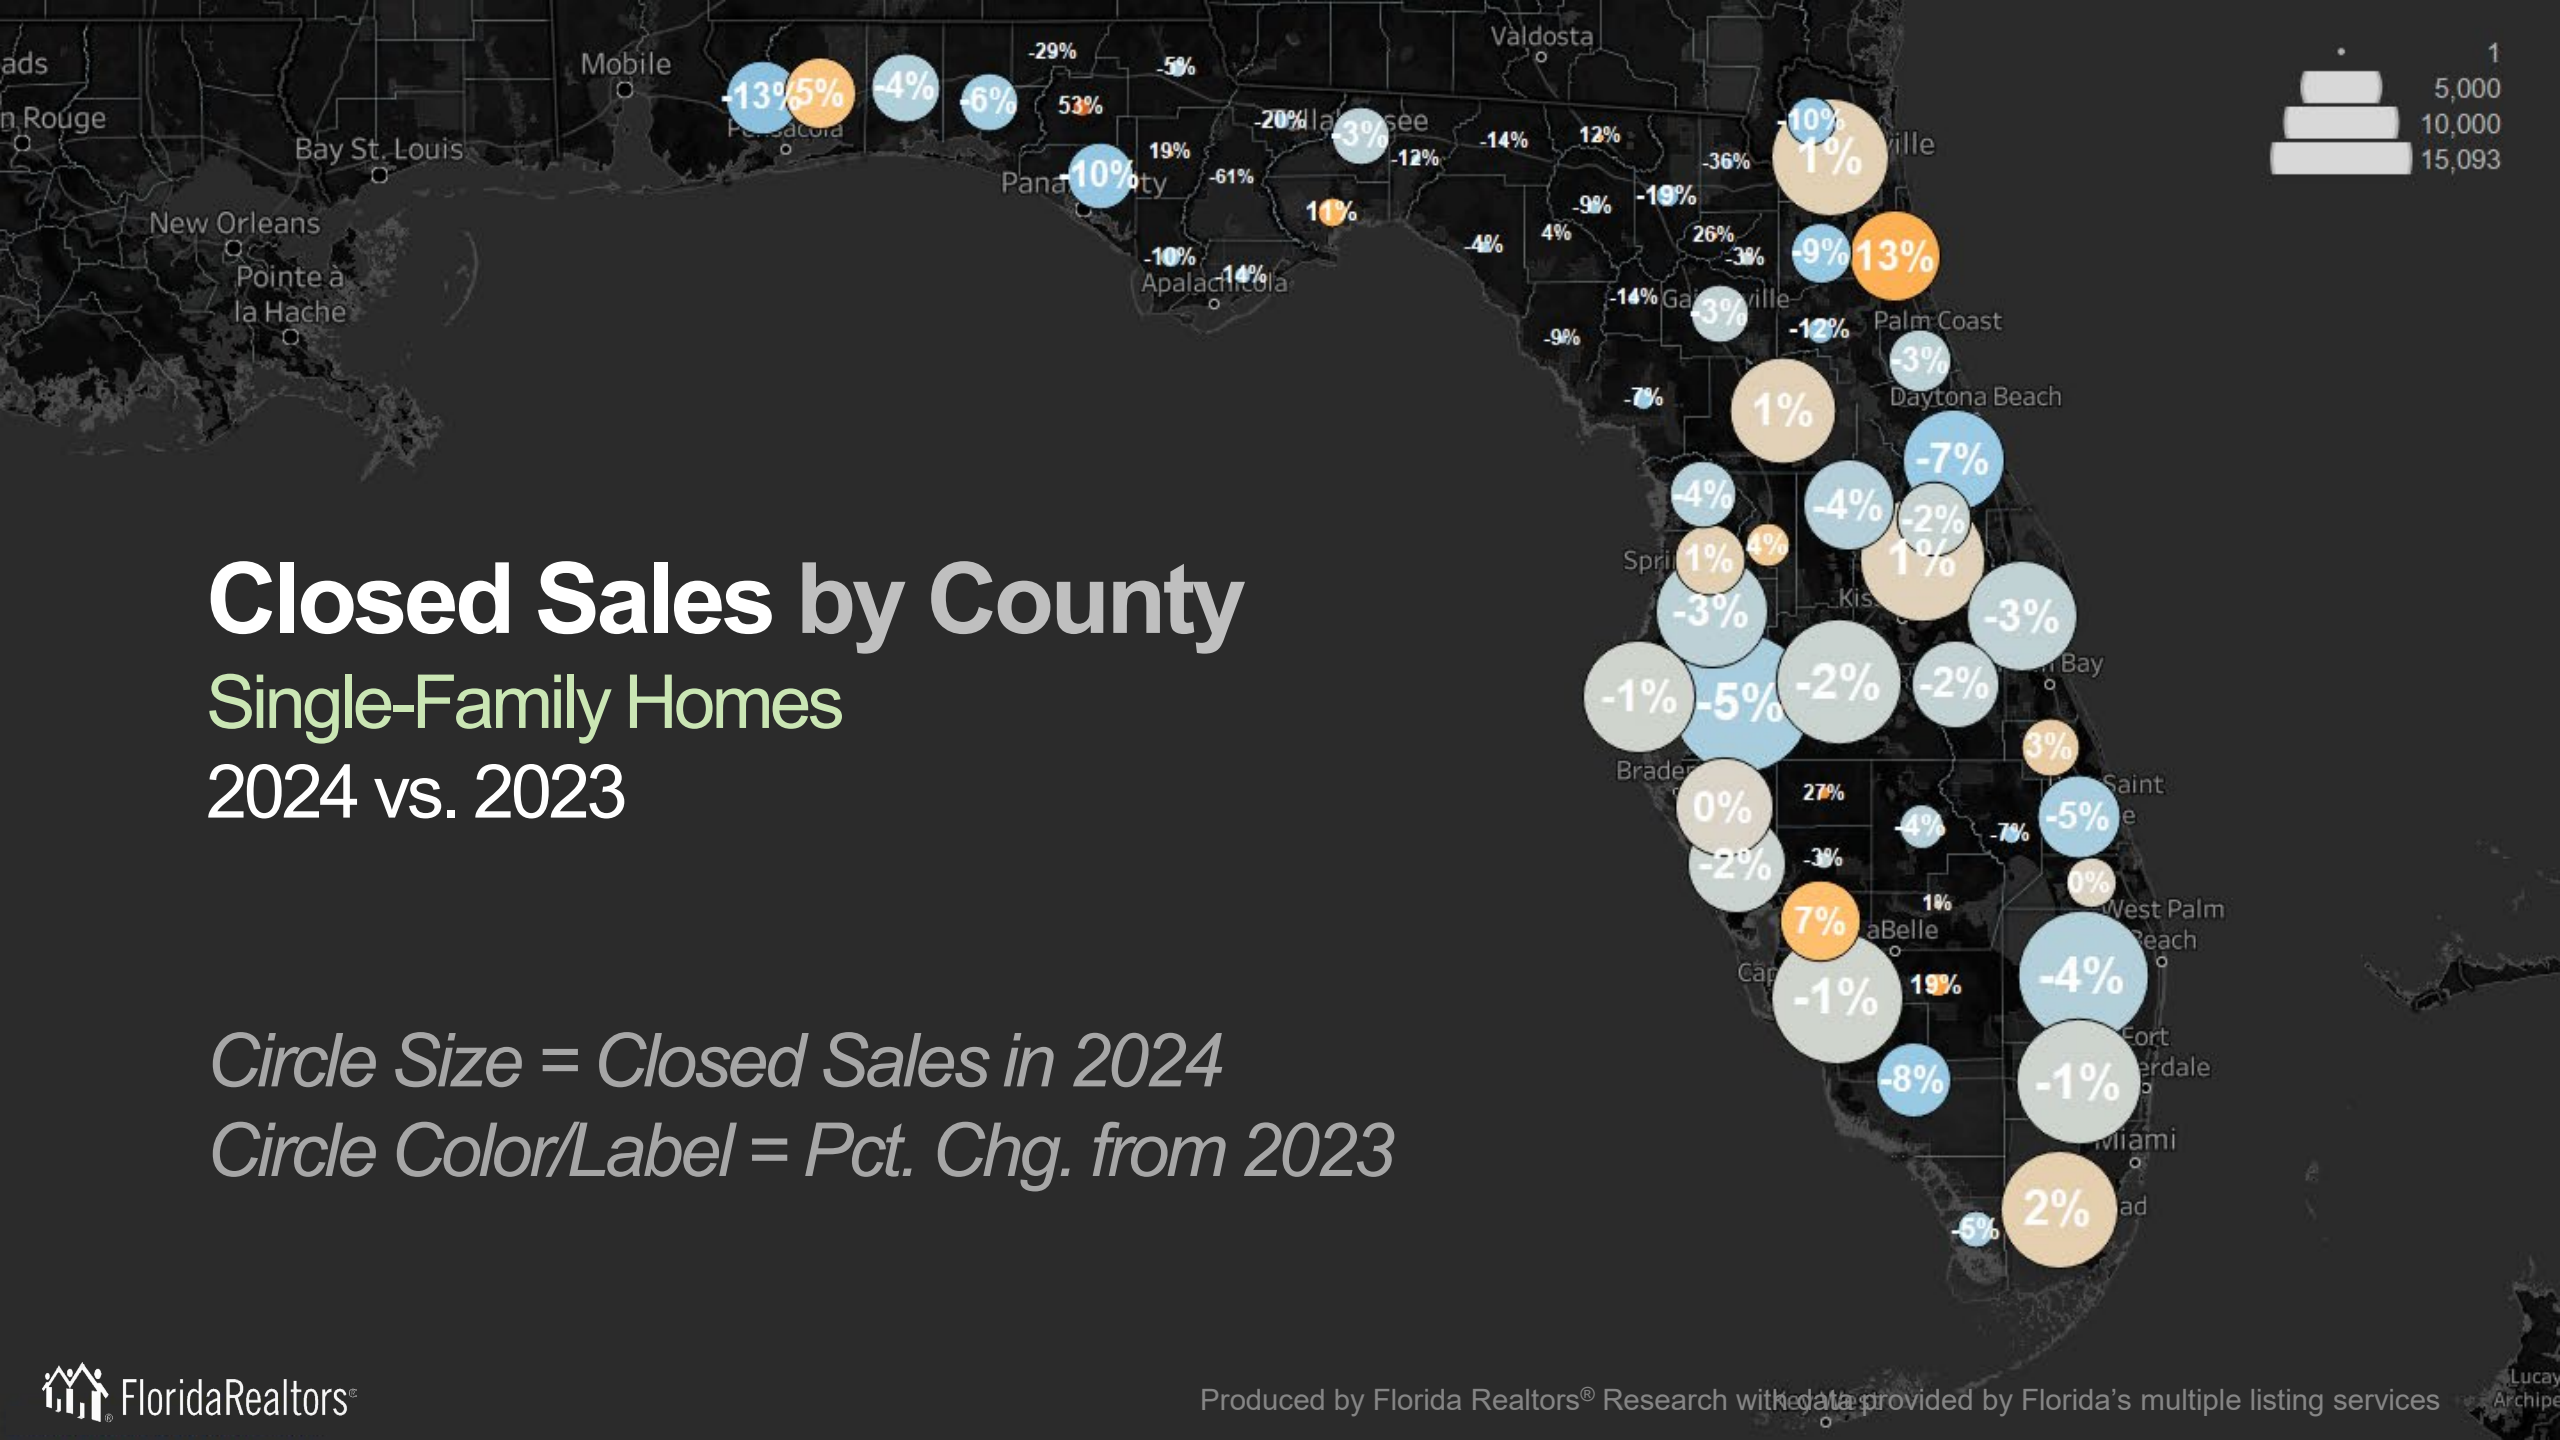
Closed Sales by County
Single-Family Homes
2024 vs. 2023

Circle Size = Closed Sales in 2024
Circle Color/Label = Pct. Chg. from 2023

1
5,000
10,000
15,093

ads
n Rouge
Mobile
Bay St. Louis
New Orleans
Pointe a la Hache
Valdosta
Pensacola
Panama City
Tallahassee
Apalachicola
Jacksonville
Gainesville
Palm Coast
Daytona Beach
Spring Hill
Kissimmee
Palm Bay
Bradenton
Saint Lucie
West Palm Beach
LaBelle
Cape Coral
Fort Lauderdale
Miami
Homestead

-13%
5%
-4%
-6%
-29%
-5%
53%
-20%
-3%
-14%
12%
-10%
1%
-10%
19%
-61%
-12%
-36%
11%
-9%
-19%
-4%
4%
26%
-3%
-9%
13%
-10%
-14%
-14%
-3%
-12%
-9%
-3%
-7%
1%
-7%
-4%
-4%
-2%
4%
1%
1%
-3%
-3%
-1%
-5%
-2%
-2%
3%
0%
27%
-4%
-7%
-5%
-2%
-3%
0%
1%
7%
-1%
19%
-4%
-8%
-1%
-5%
2%

FloridaRealtors
Produced by Florida Realtors® Research with data provided by Florida's multiple listing services